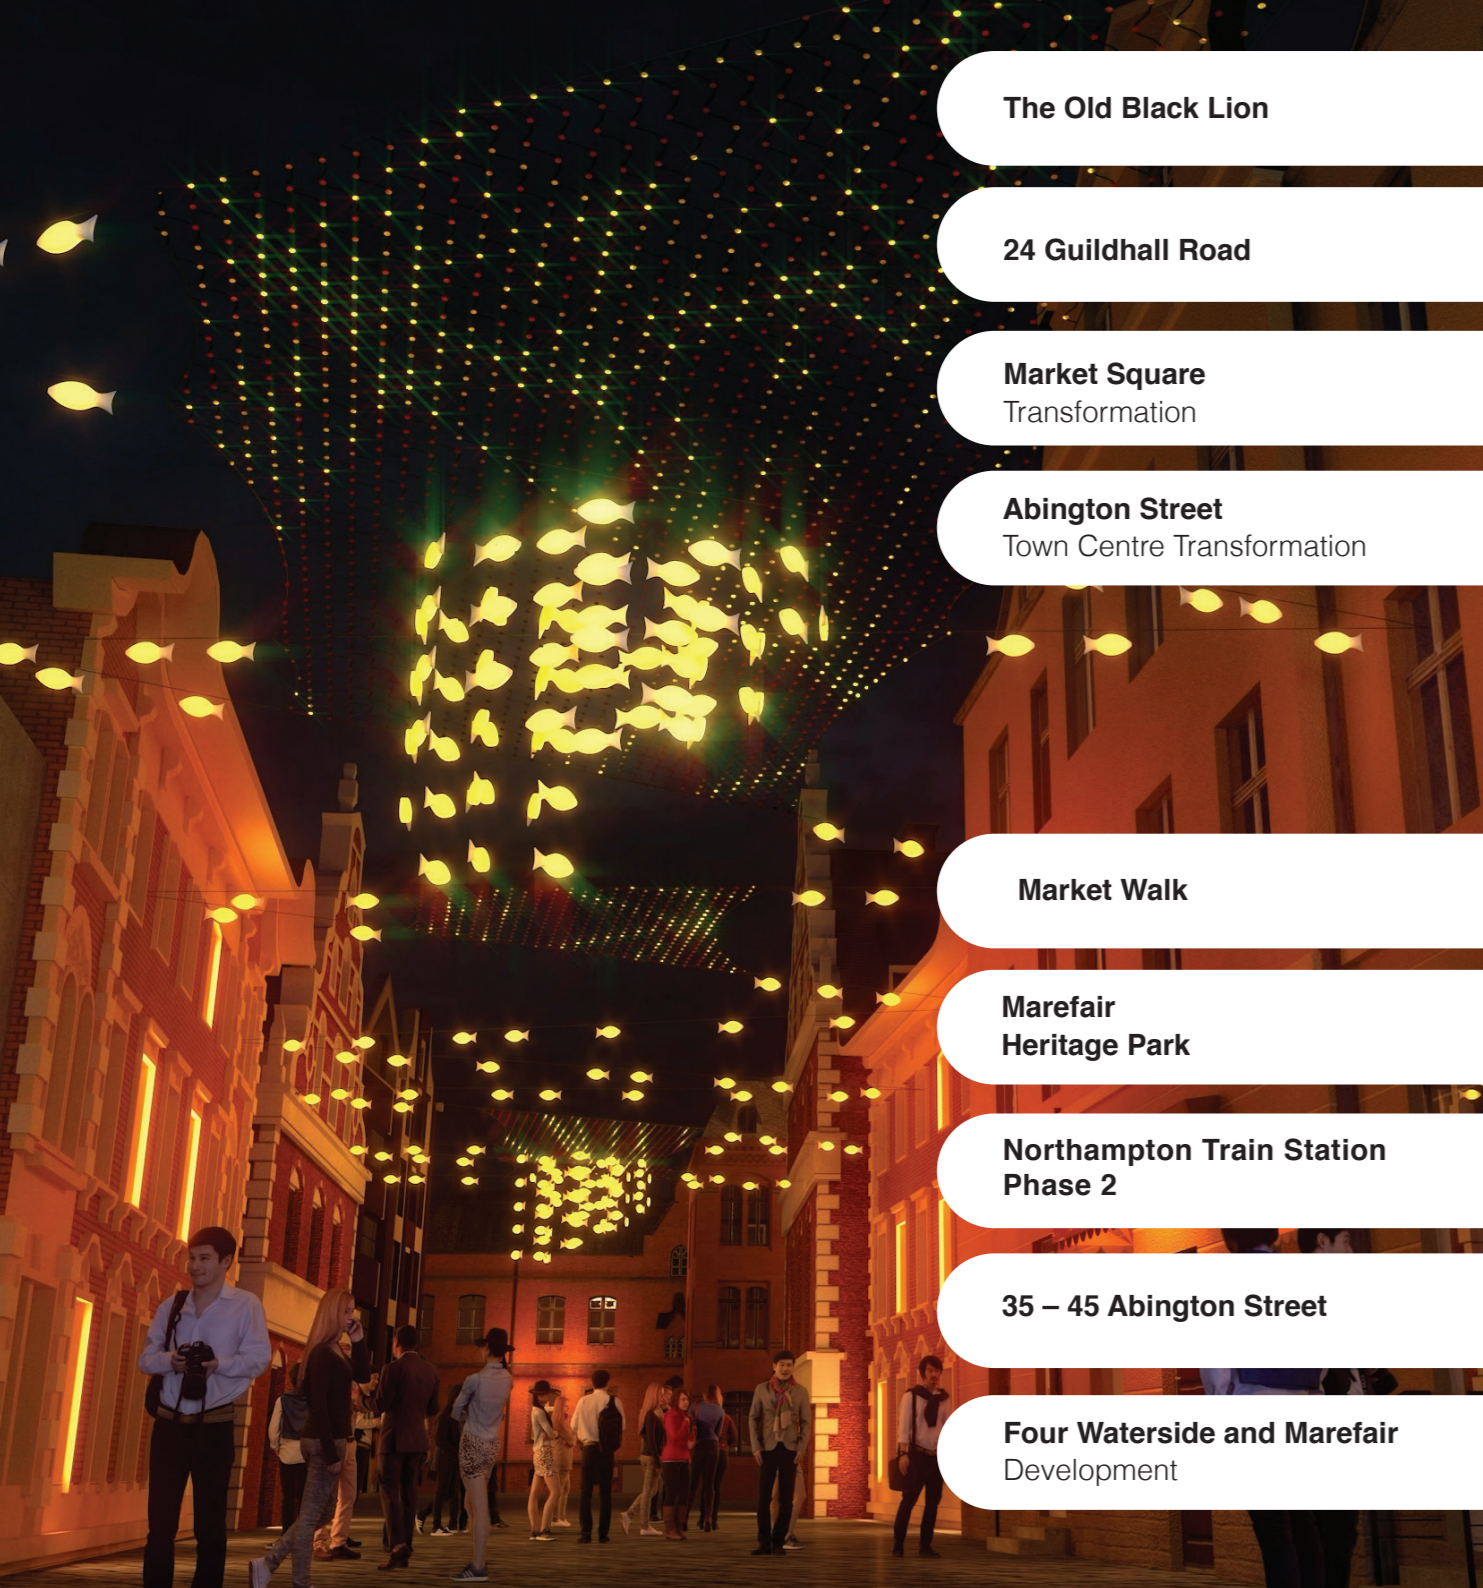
The Old Black Lion

24 Guildhall Road

Market Square
Transformation

Abington Street
Town Centre Transformation

Market Walk

Marefair
Heritage Park

Northampton Train Station
Phase 2

35 – 45 Abington Street

Four Waterside and Marefair
Development